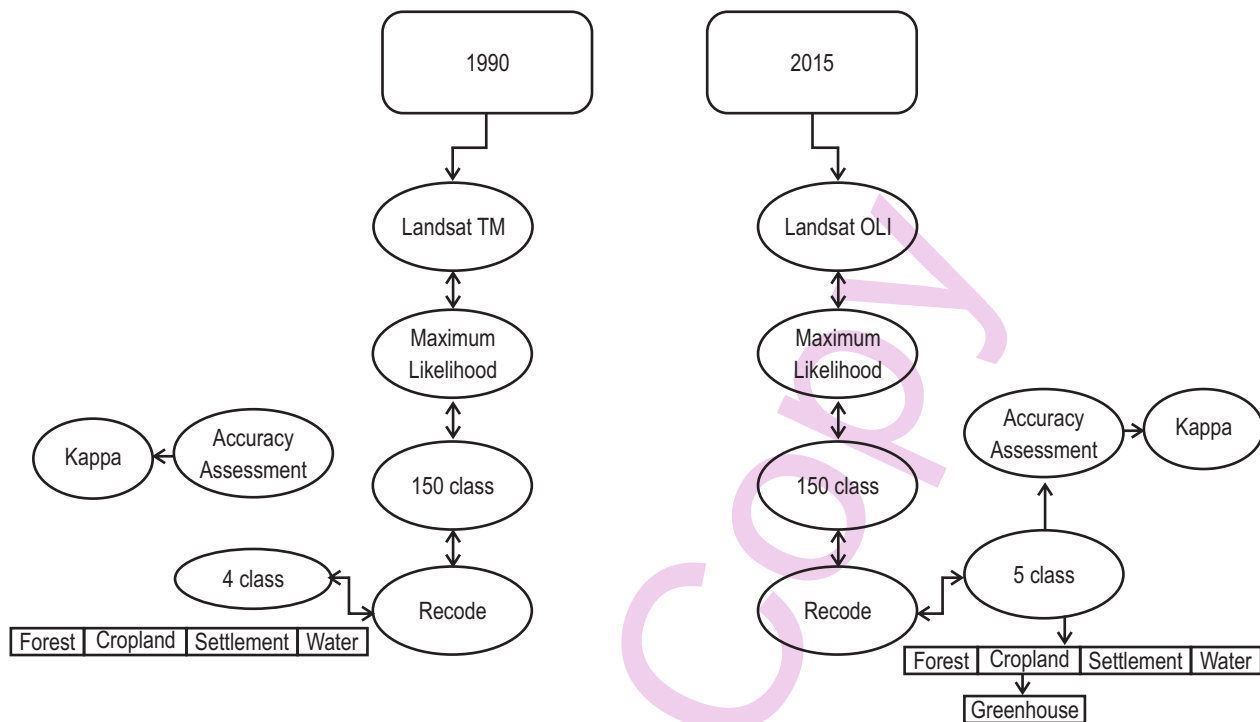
1990

Landsat TM

Maximum Likelihood

150 class

Recode

Kappa

Accuracy Assessment

4 class

| Forest | Cropland | Settlement | Water |
|---|---|---|---|

2015

Landsat OLI

Maximum Likelihood

150 class

Recode

Accuracy Assessment

Kappa

5 class

| Forest | Cropland | Settlement | Water |
|---|---|---|---|

Greenhouse

Copy